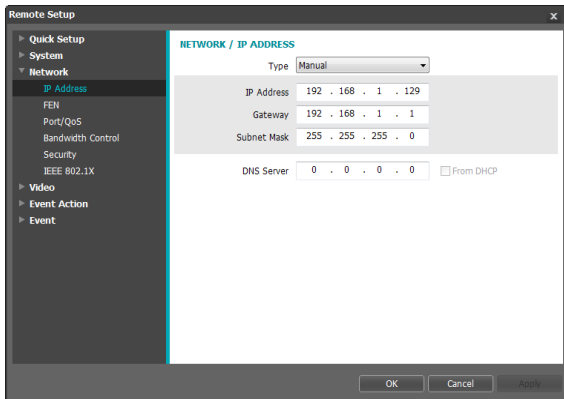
Remote Setup

x

Quick Setup
System
Network
IP Address
FEN
Port/QoS
Bandwidth Control
Security
IEEE 802.1X
Video
Event Action
Event

NETWORK / IP ADDRESS

Type Manual

IP Address 192 . 168 . 1 . 129
Gateway 192 . 168 . 1 . 1
Subnet Mask 255 . 255 . 255 . 0

DNS Server 0 . 0 . 0 . 0
From DHCP

OK
Cancel
Apply